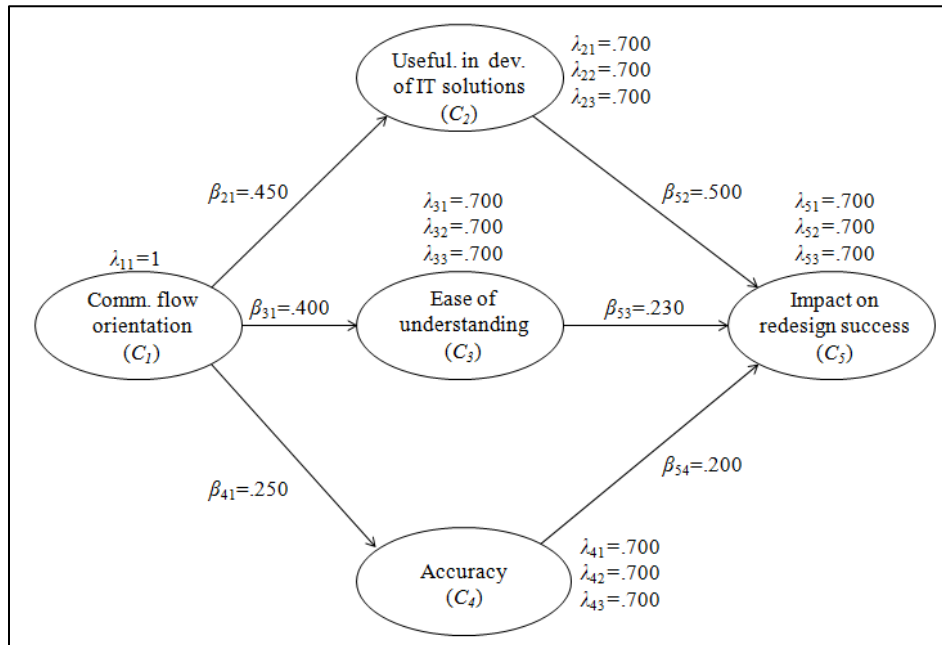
Useful. in dev. of IT solutions ($C_2$)

$\lambda_{21}$=.700
$\lambda_{22}$=.700
$\lambda_{23}$=.700

$\beta_{21}$=.450

$\lambda_{31}$=.700
$\lambda_{32}$=.700
$\lambda_{33}$=.700

$\beta_{52}$=.500

$\lambda_{51}$=.700
$\lambda_{52}$=.700
$\lambda_{53}$=.700

$\lambda_{11}$=1

Comm. flow orientation ($C_1$)

$\beta_{31}$=.400

Ease of understanding ($C_3$)

$\beta_{53}$=.230

Impact on redesign success ($C_5$)

$\beta_{54}$=.200

$\beta_{41}$=.250

Accuracy ($C_4$)

$\lambda_{41}$=.700
$\lambda_{42}$=.700
$\lambda_{43}$=.700